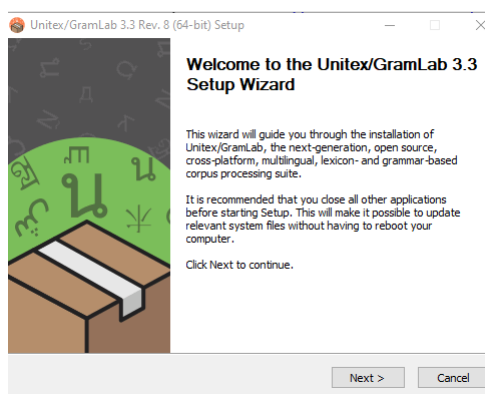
Unitex/GramLab 3.3 Rev. 8 (64-bit) Setup

Welcome to the Unitex/GramLab 3.3 Setup Wizard

This wizard will guide you through the installation of Unitex/GramLab, the next-generation, open source, cross-platform, multilingual, lexicon- and grammar-based corpus processing suite.

It is recommended that you close all other applications before starting Setup. This will make it possible to update relevant system files without having to reboot your computer.

Click Next to continue.

Next >

Cancel